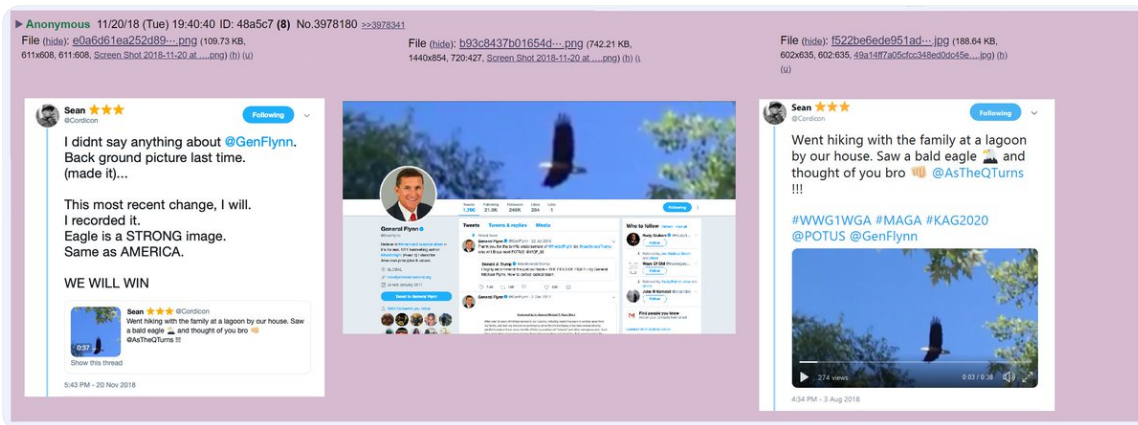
▶ Anonymous 11/20/18 (Tue) 19:40:40 ID: 48a5c7 (8) No.3978180 >>3978341

File (hide): e0a6d61ea252d89⋯.png (109.73 KB, 611x608, 611:608, Screen Shot 2018-11-20 at ….png) (h) (u)

File (hide): b93c8437b01654d⋯.png (742.21 KB, 1440x854, 720:427, Screen Shot 2018-11-20 at ….png) (h) (u)

File (hide): f522be6ede951ad⋯.jpg (188.64 KB, 602x635, 602:635, 49a14ff7a05cfcc348ed0dc45e….jpg) (h) (u)

Sean ★★★
@Cordicon
Following

I didnt say anything about @GenFlynn. Back ground picture last time. (made it)...

This most recent change, I will. I recorded it. Eagle is a STRONG image. Same as AMERICA.

WE WILL WIN

Sean ★★★ @Cordicon
Went hiking with the family at a lagoon by our house. Saw a bald eagle and thought of you bro @AsTheQTurns !!!
0:37
Show this thread

5:43 PM - 20 Nov 2018

General Flynn
Following
Tweets Tweets & replies Media
Who to follow
Find people you know
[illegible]

Sean ★★★
@Cordicon
Following

Went hiking with the family at a lagoon by our house. Saw a bald eagle and thought of you bro @AsTheQTurns !!!

#WWG1WGA #MAGA #KAG2020 @POTUS @GenFlynn

274 views 0:03 / 0:38

4:34 PM - 3 Aug 2018